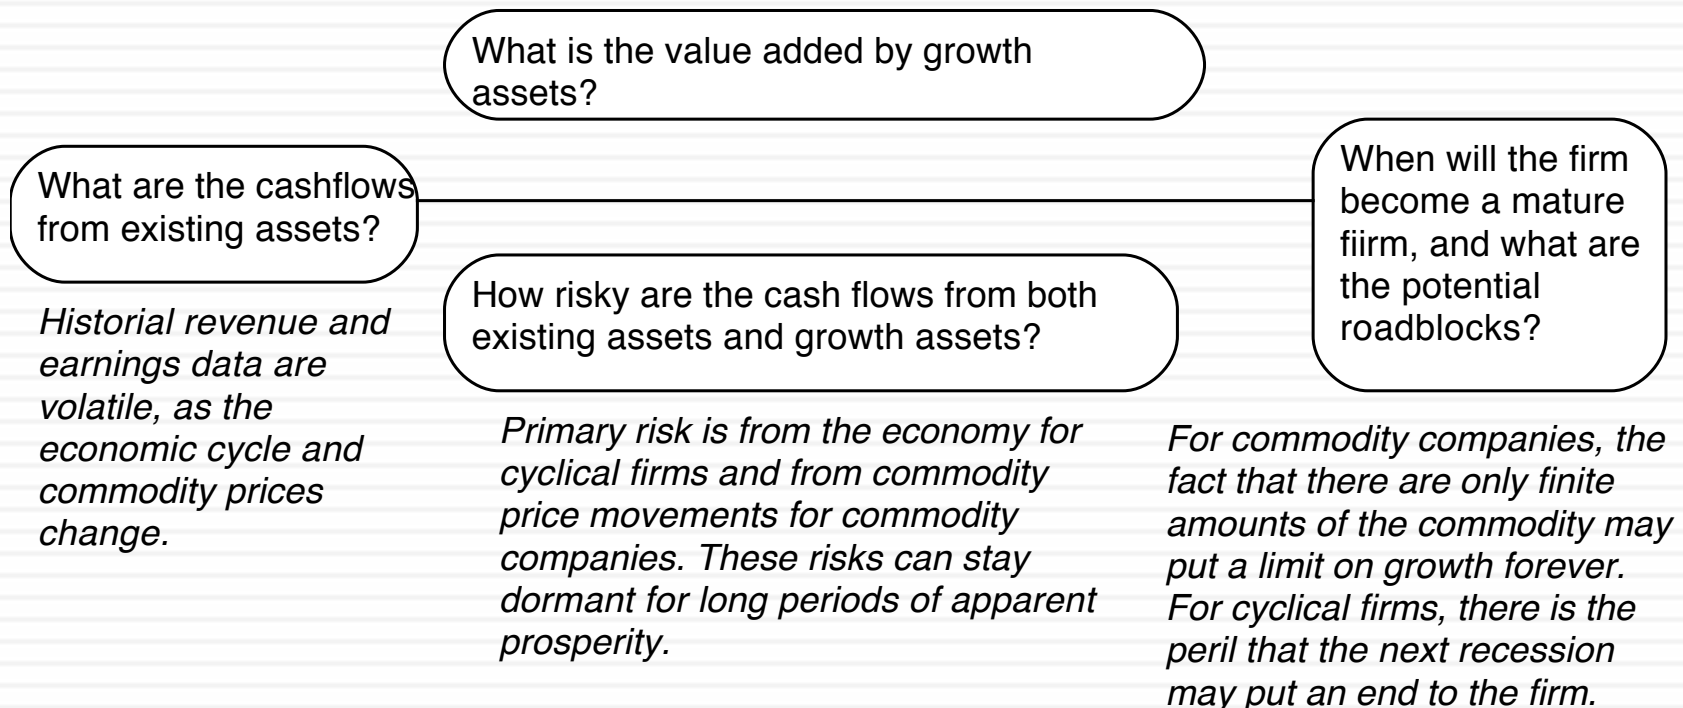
What is the value added by growth assets?

What are the cashflows from existing assets?

Historial revenue and earnings data are volatile, as the economic cycle and commodity prices change.

How risky are the cash flows from both existing assets and growth assets?

Primary risk is from the economy for cyclical firms and from commodity price movements for commodity companies. These risks can stay dormant for long periods of apparent prosperity.

When will the firm become a mature fiirm, and what are the potential roadblocks?

For commodity companies, the fact that there are only finite amounts of the commodity may put a limit on growth forever. For cyclical firms, there is the peril that the next recession may put an end to the firm.